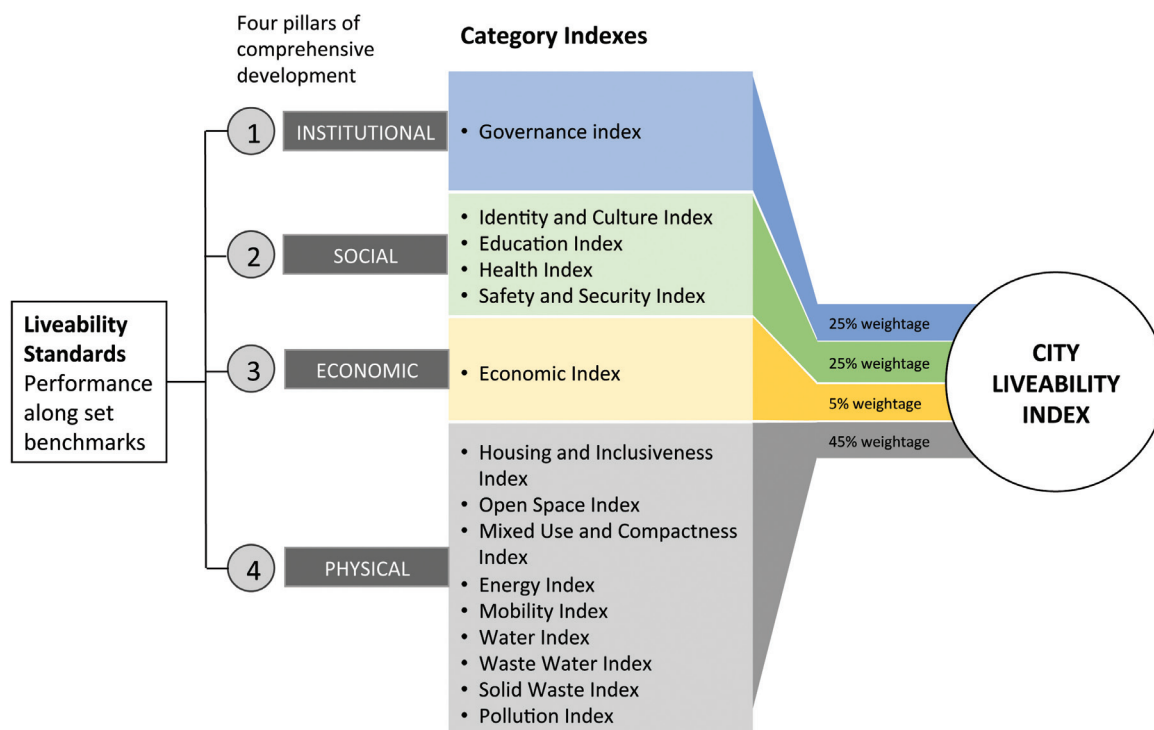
Liveability Standards
Performance along set benchmarks

Four pillars of comprehensive development

1 INSTITUTIONAL

2 SOCIAL

3 ECONOMIC

4 PHYSICAL

Category Indexes

• Governance index

• Identity and Culture Index
• Education Index
• Health Index
• Safety and Security Index

• Economic Index

• Housing and Inclusiveness Index
• Open Space Index
• Mixed Use and Compactness Index
• Energy Index
• Mobility Index
• Water Index
• Waste Water Index
• Solid Waste Index
• Pollution Index

25% weightage
25% weightage
5% weightage
45% weightage

CITY LIVEABILITY INDEX